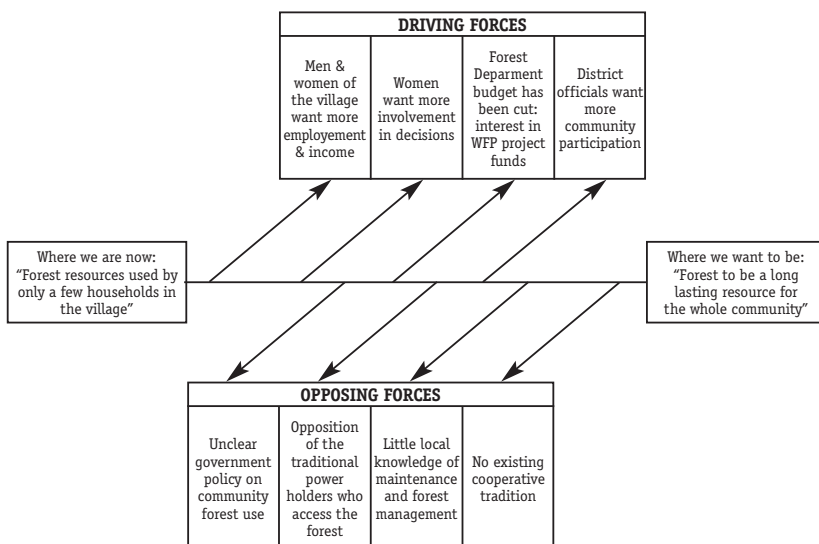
DRIVING FORCES

| Men & women of the village want more employement & income | Women want more involvement in decisions | Forest Deparment budget has been cut: interest in WFP project funds | District officials want more community participation |
|---|---|---|---|

Where we are now: "Forest resources used by only a few households in the village"

Where we want to be: "Forest to be a long lasting resource for the whole community"

OPPOSING FORCES

| Unclear government policy on community forest use | Opposition of the traditional power holders who access the forest | Little local knowledge of maintenance and forest management | No existing cooperative tradition |
|---|---|---|---|